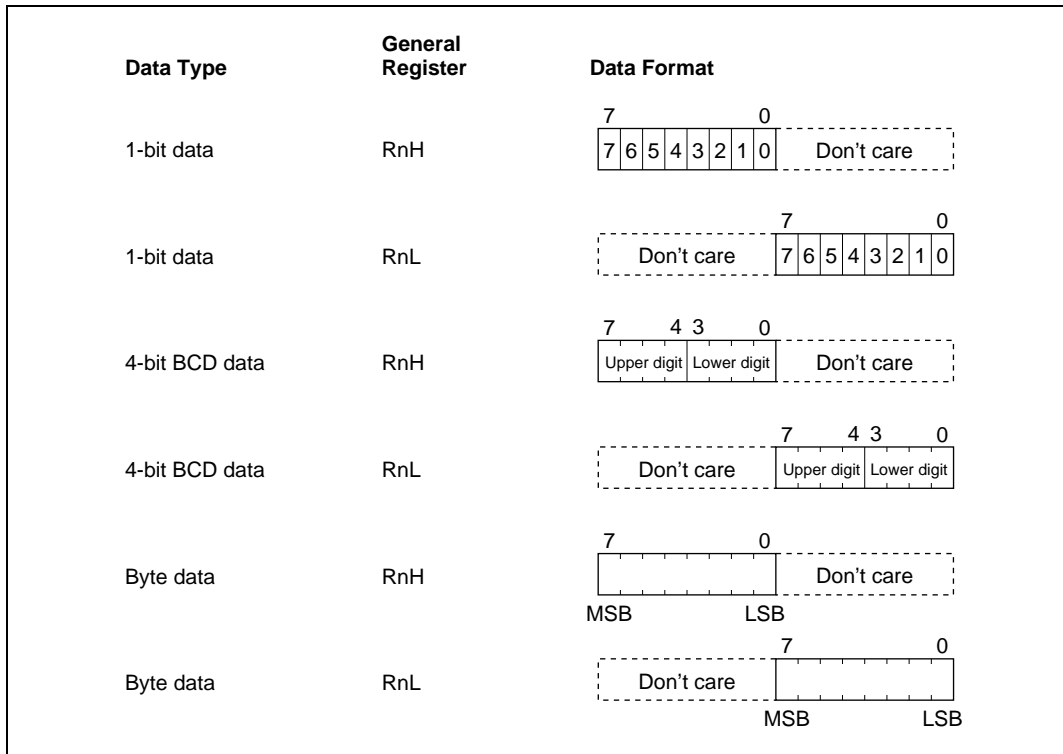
| Data Type | General Register | Data Format |
|---|---|---|
| 1-bit data | RnH | 7 0 7 6 5 4 3 2 1 0 Don't care |
| 1-bit data | RnL | 7 0 Don't care 7 6 5 4 3 2 1 0 |
| 4-bit BCD data | RnH | 7 4 3 0 Upper digit Lower digit Don't care |
| 4-bit BCD data | RnL | 7 4 3 0 Don't care Upper digit Lower digit |
| Byte data | RnH | 7 0 Don't care MSB LSB |
| Byte data | RnL | 7 0 Don't care MSB LSB |